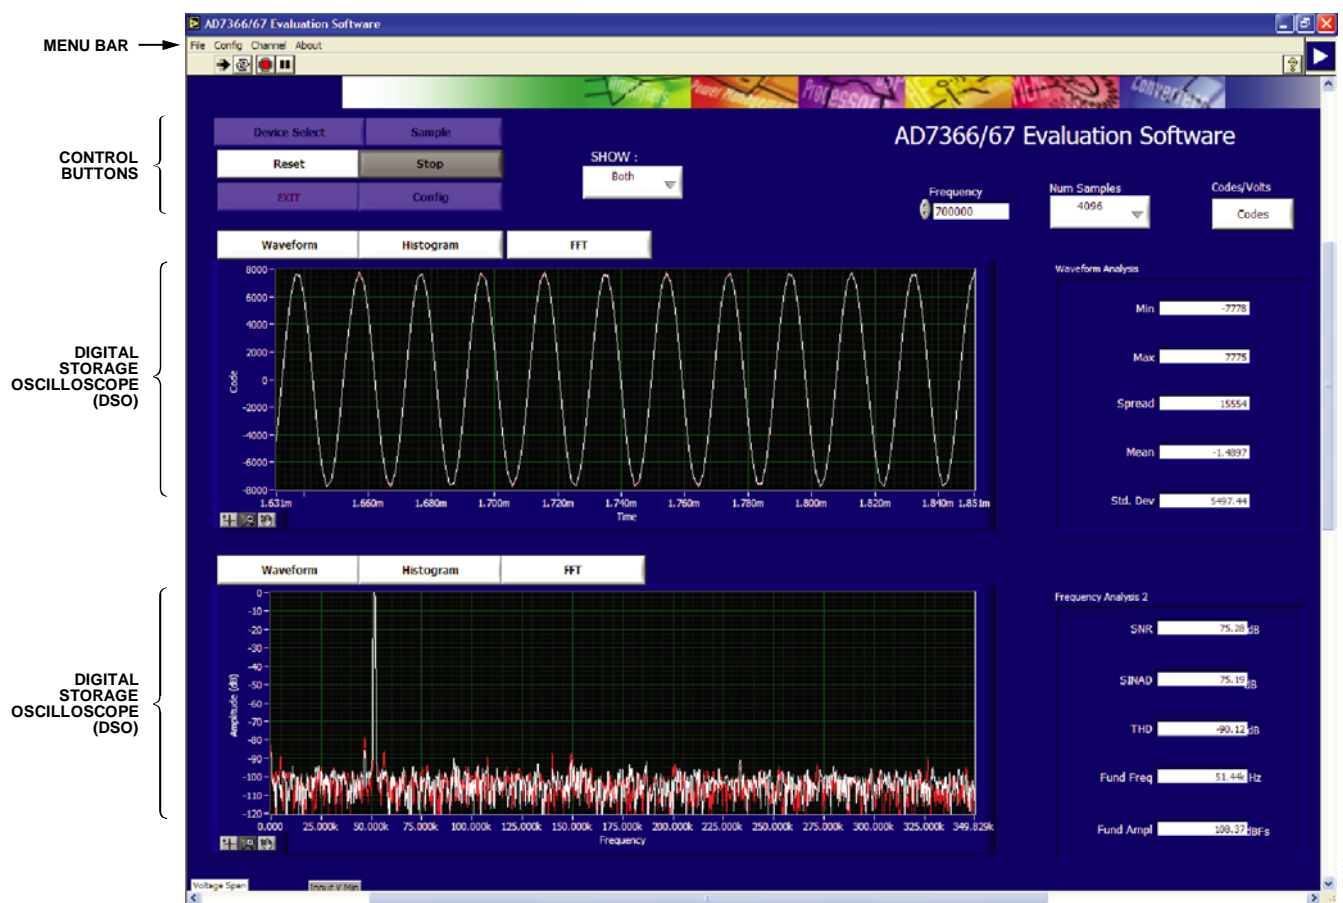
AD7366/67 Evaluation Software

MENU BAR

File Config Channel About

CONTROL BUTTONS

Device Select
Sample
Reset
Stop
EXIT
Config

AD7366/67 Evaluation Software

SHOW :
Both

Frequency
700000

Num Samples
4096

Codes/Volts
Codes

Waveform
Histogram
FFT

DIGITAL STORAGE OSCILLOSCOPE (DSO)

8000
6000
4000
2000
0
-2000
-4000
-6000
-8000
Code
1.631m
1.660m
1.680m
1.700m
1.720m
1.740m
1.760m
1.780m
1.800m
1.820m
1.840m
1.851m
Time

Waveform Analysis
Min -7778
Max 7775
Spread 15554
Mean -1.4897
Std. Dev 5497.44

Waveform
Histogram
FFT

DIGITAL STORAGE OSCILLOSCOPE (DSO)

0
-10
-20
-30
-40
-50
-60
-70
-80
-90
-100
-110
-120
Amplitude (dB)
0.000
25.000k
50.000k
75.000k
100.000k
125.000k
150.000k
175.000k
200.000k
225.000k
250.000k
275.000k
300.000k
325.000k
349.829k
Frequency

Frequency Analysis 2
SNR 75.28 dB
SINAD 75.19 dB
THD -90.12 dB
Fund Freq 51.44k Hz
Fund Ampl 108.37 dBFs

Voltage Span
Input V Min